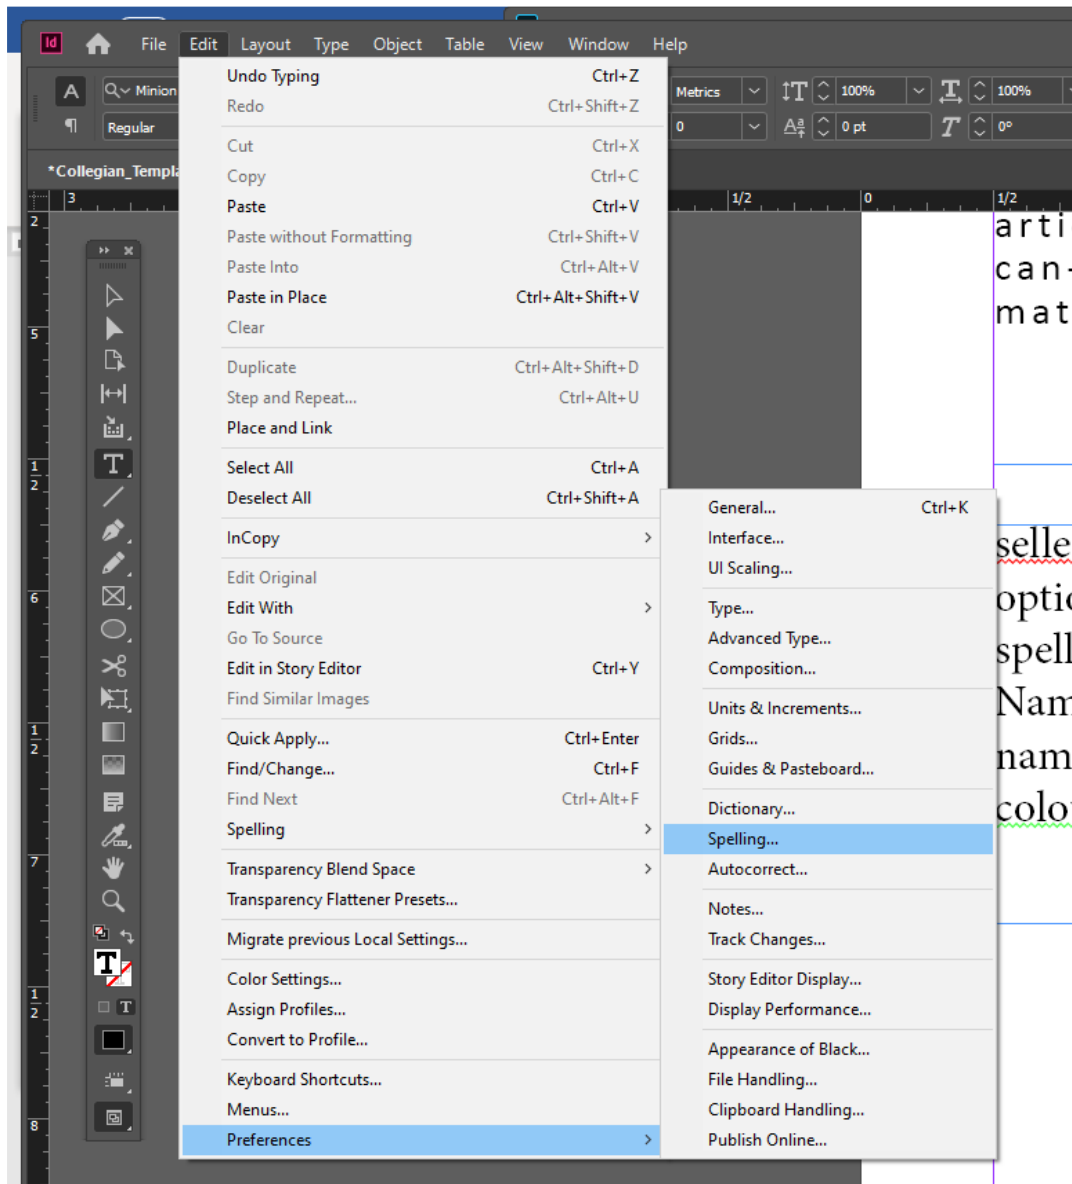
Id File Edit Layout Type Object Table View Window Help

Minion
Regular
Metrics
100%
100%
0
0 pt
0°

*Collegian_Templa

Undo Typing Ctrl+Z
Redo Ctrl+Shift+Z
Cut Ctrl+X
Copy Ctrl+C
Paste Ctrl+V
Paste without Formatting Ctrl+Shift+V
Paste Into Ctrl+Alt+V
Paste in Place Ctrl+Alt+Shift+V
Clear
Duplicate Ctrl+Alt+Shift+D
Step and Repeat... Ctrl+Alt+U
Place and Link
Select All Ctrl+A
Deselect All Ctrl+Shift+A
InCopy
Edit Original
Edit With
Go To Source
Edit in Story Editor Ctrl+Y
Find Similar Images
Quick Apply... Ctrl+Enter
Find/Change... Ctrl+F
Find Next Ctrl+Alt+F
Spelling
Transparency Blend Space
Transparency Flattener Presets...
Migrate previous Local Settings...
Color Settings...
Assign Profiles...
Convert to Profile...
Keyboard Shortcuts...
Menus...
Preferences

General... Ctrl+K
Interface...
UI Scaling...
Type...
Advanced Type...
Composition...
Units & Increments...
Grids...
Guides & Pasteboard...
Dictionary...
Spelling...
Autocorrect...
Notes...
Track Changes...
Story Editor Display...
Display Performance...
Appearance of Black...
File Handling...
Clipboard Handling...
Publish Online...

arti
can-
mat
selle
optic
spell
Nam
nam
colo